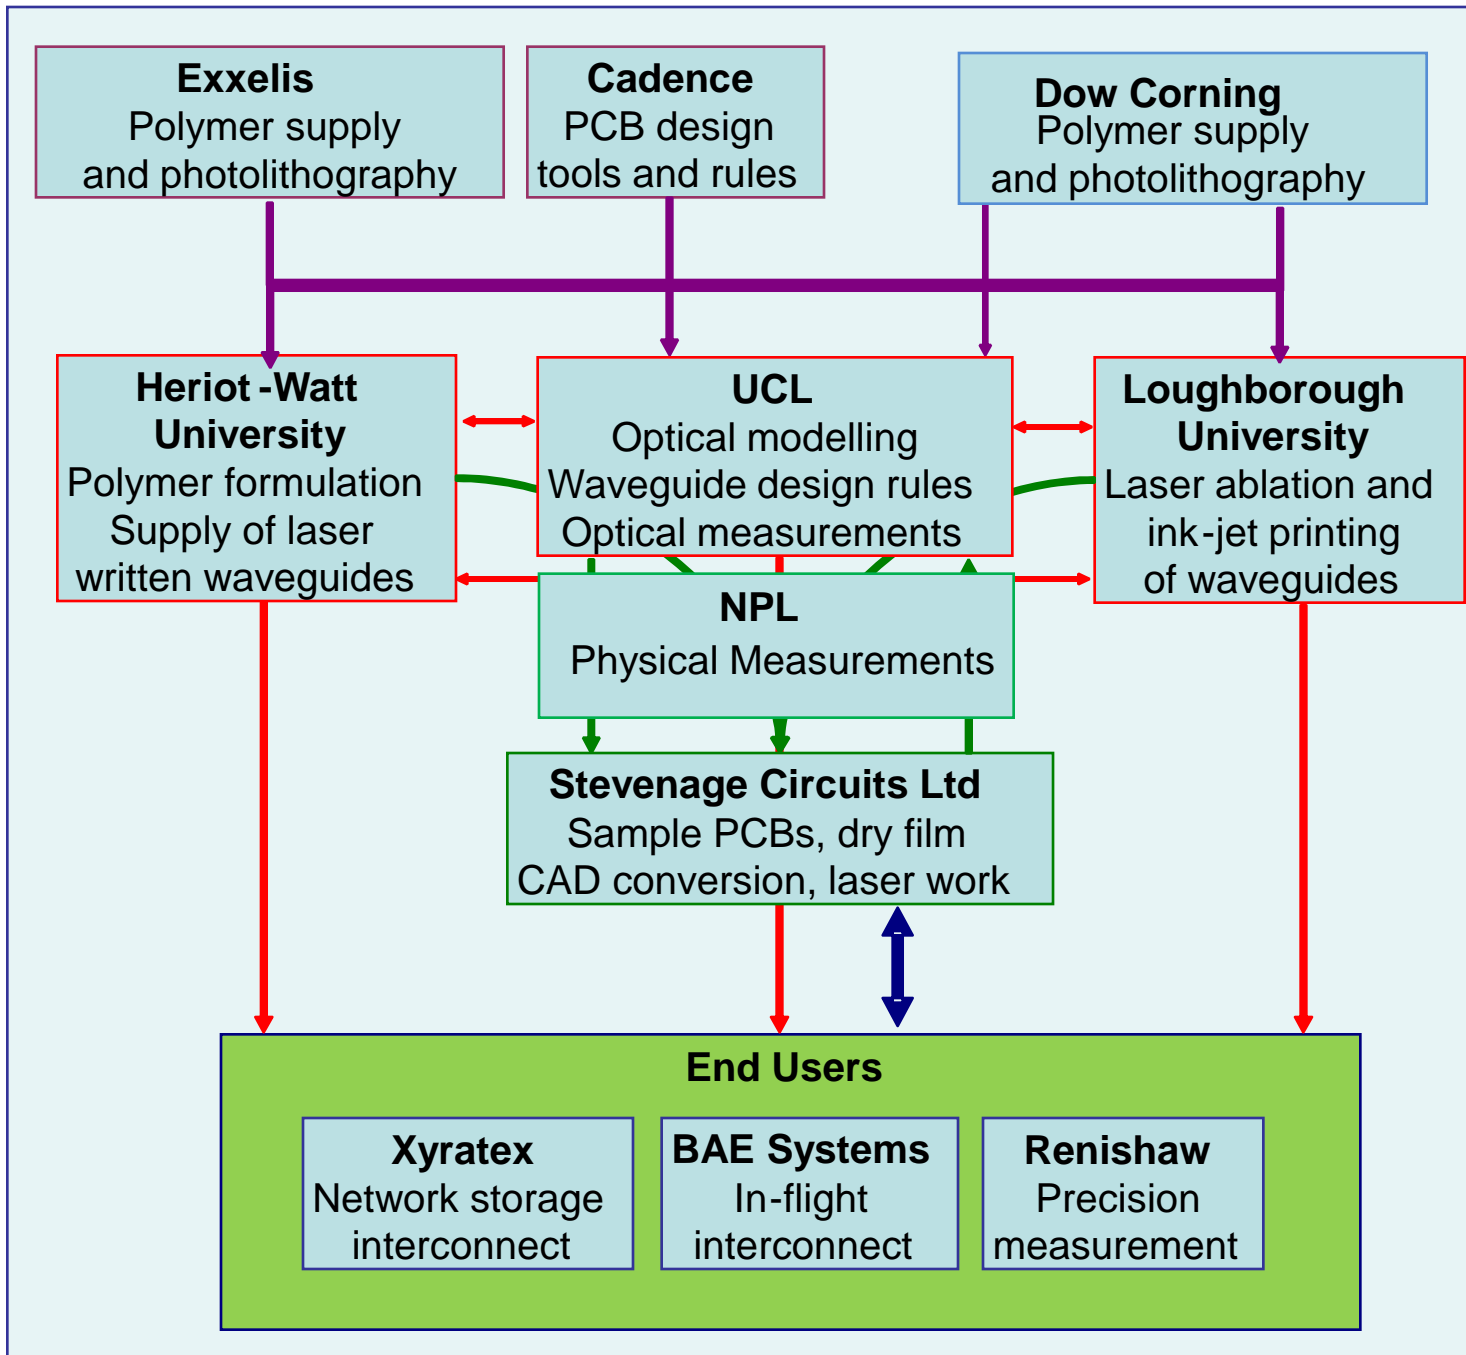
Exxelis
Polymer supply and photolithography

Cadence
PCB design tools and rules

Dow Corning
Polymer supply and photolithography

Heriot -Watt University
Polymer formulation
Supply of laser written waveguides

UCL
Optical modelling
Waveguide design rules
Optical measurements

Loughborough University
Laser ablation and ink-jet printing of waveguides

NPL
Physical Measurements

Stevenage Circuits Ltd
Sample PCBs, dry film
CAD conversion, laser work

End Users

Xyratex
Network storage interconnect

BAE Systems
In-flight interconnect

Renishaw
Precision measurement